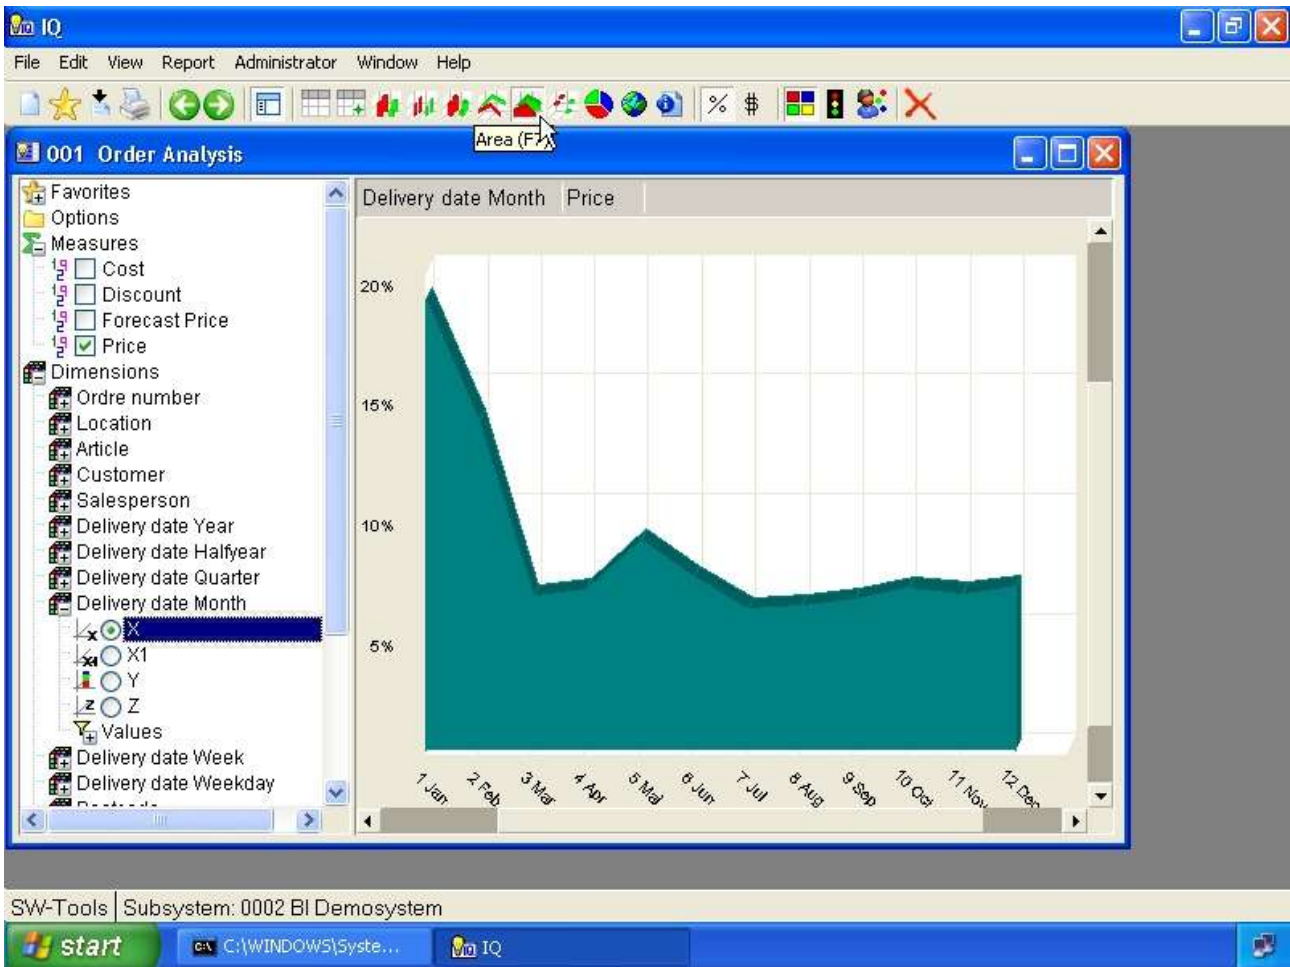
IQ

File Edit View Report Administrator Window Help

% $

Area (F7)

001 Order Analysis

Favorites
Options
Measures
Cost
Discount
Forecast Price
Price
Dimensions
Ordre number
Location
Article
Customer
Salesperson
Delivery date Year
Delivery date Halfyear
Delivery date Quarter
Delivery date Month
X
X1
Y
Z
Values
Delivery date Week
Delivery date Weekday

Delivery date Month | Price

20%
15%
10%
5%

1 Jan
2 Feb
3 Mar
4 Apr
5 Mai
6 Jun
7 Jul
8 Aug
9 Sep
10 Oct
11 Nov
12 Dec

SW-Tools | Subsystem: 0002 BI Demosystem

start
C:\WINDOWS\Syste...
IQ